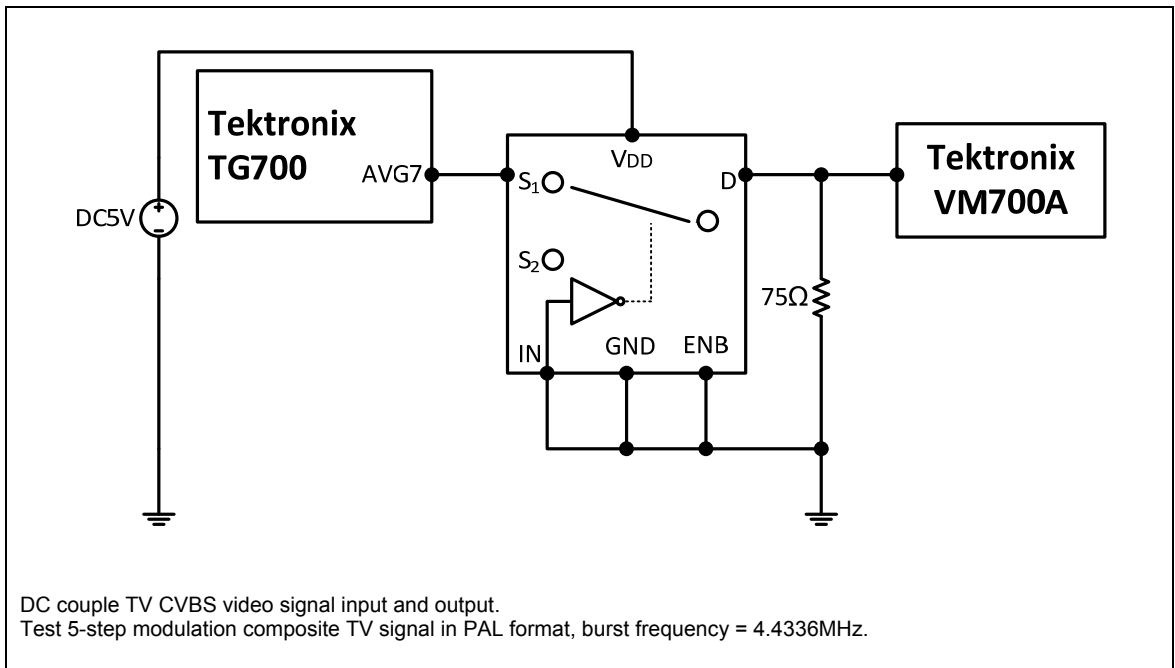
Tektronix
TG700

AVG7

DC5V

$V_{DD}$

$S_1$

D

$S_2$

IN

GND

ENB

75Ω

Tektronix
VM700A

DC couple TV CVBS video signal input and output.
Test 5-step modulation composite TV signal in PAL format, burst frequency = 4.4336MHz.